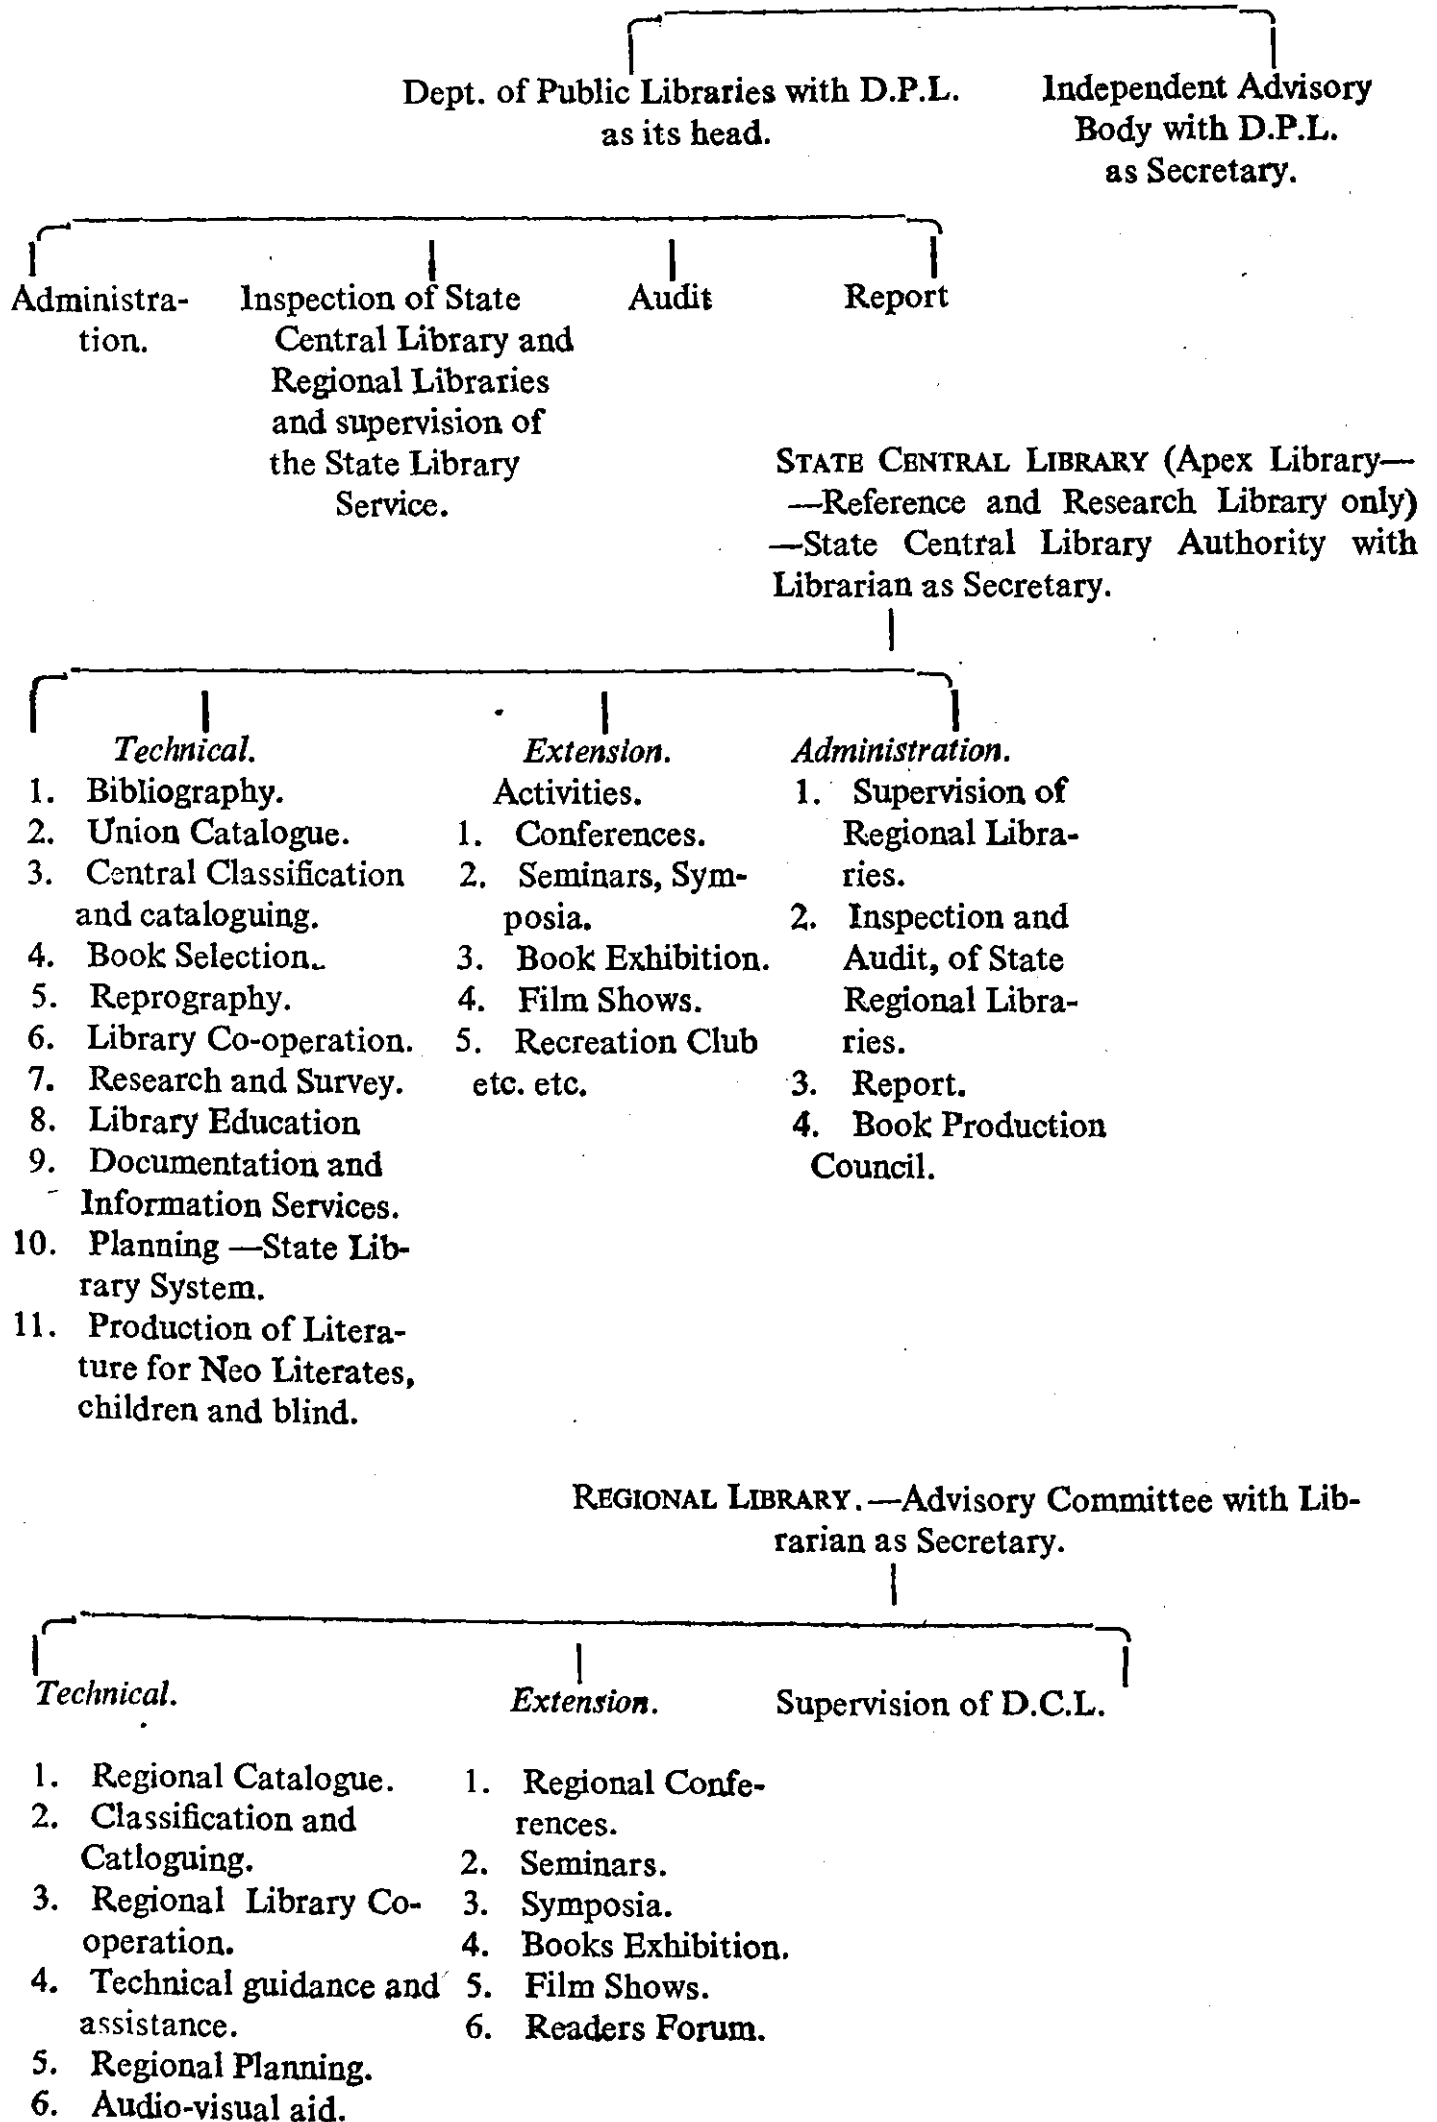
Dept. of Public Libraries with D.P.L. as its head.

Independent Advisory Body with D.P.L. as Secretary.

Administration.

Inspection of State Central Library and Regional Libraries and supervision of the State Library Service.

Audit

Report

STATE CENTRAL LIBRARY (Apex Library— —Reference and Research Library only) —State Central Library Authority with Librarian as Secretary.

Technical.
1. Bibliography.
2. Union Catalogue.
3. Central Classification and cataloguing.
4. Book Selection.
5. Reprography.
6. Library Co-operation.
7. Research and Survey.
8. Library Education
9. Documentation and Information Services.
10. Planning —State Library System.
11. Production of Literature for Neo Literates, children and blind.

Extension.
Activities.
1. Conferences.
2. Seminars, Symposia.
3. Book Exhibition.
4. Film Shows.
5. Recreation Club etc. etc.

Administration.
1. Supervision of Regional Libraries.
2. Inspection and Audit, of State Regional Libraries.
3. Report.
4. Book Production Council.

REGIONAL LIBRARY.—Advisory Committee with Librarian as Secretary.

Technical.
1. Regional Catalogue.
2. Classification and Catloguing.
3. Regional Library Cooperation.
4. Technical guidance and assistance.
5. Regional Planning.
6. Audio-visual aid.

Extension.
1. Regional Conferences.
2. Seminars.
3. Symposia.
4. Books Exhibition.
5. Film Shows.
6. Readers Forum.

Supervision of D.C.L.